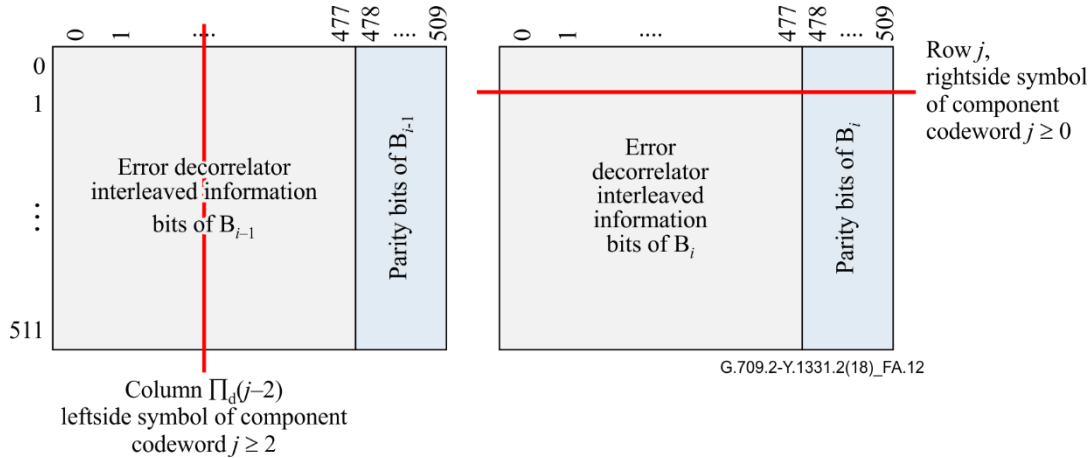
0 1 ... 477 478 ... 509

0
1
⋮
511

Error decorrelator interleaved information bits of $B_{i-1}$

Parity bits of $B_{i-1}$

0 1 .... 477 478 ... 509

Row $j$, rightside symbol of component codeword $j \geq 0$

Error decorrelator interleaved information bits of $B_i$

Parity bits of $B_i$

G.709.2-Y.1331.2(18)_FA.12

Column $\prod_d(j-2)$ leftside symbol of component codeword $j \geq 2$